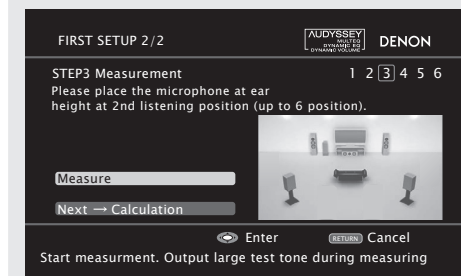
FIRST SETUP 2/2

AUDYSSEY MULTEQ DYNAMIC EQ DYNAMIC VOLUME

DENON

STEP3 Measurement

1 2 3 4 5 6

Please place the microphone at ear height at 2nd listening position (up to 6 position).

Measure

Next → Calculation

Enter

RETURN Cancel

Start measurment. Output large test tone during measuring